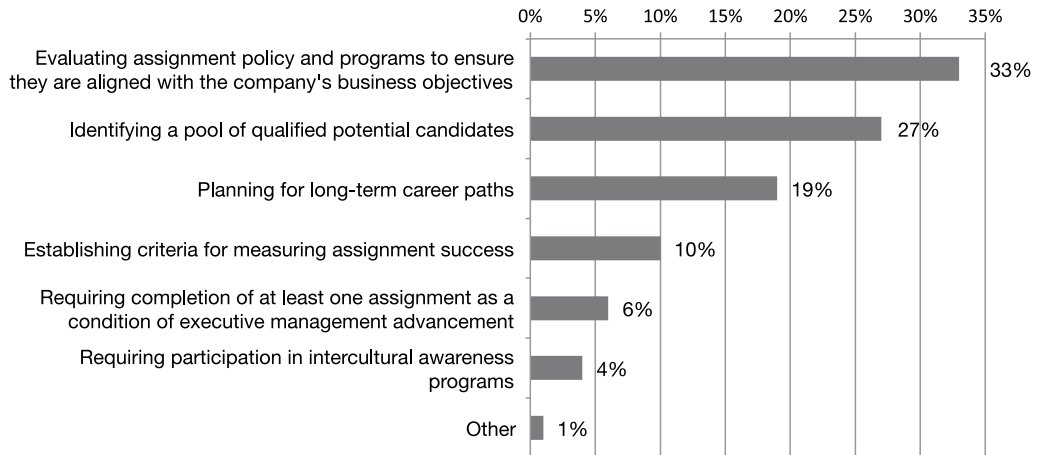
0% 5% 10% 15% 20% 25% 30% 35%

Evaluating assignment policy and programs to ensure they are aligned with the company's business objectives 33%

Identifying a pool of qualified potential candidates 27%

Planning for long-term career paths 19%

Establishing criteria for measuring assignment success 10%

Requiring completion of at least one assignment as a condition of executive management advancement 6%

Requiring participation in intercultural awareness programs 4%

Other 1%